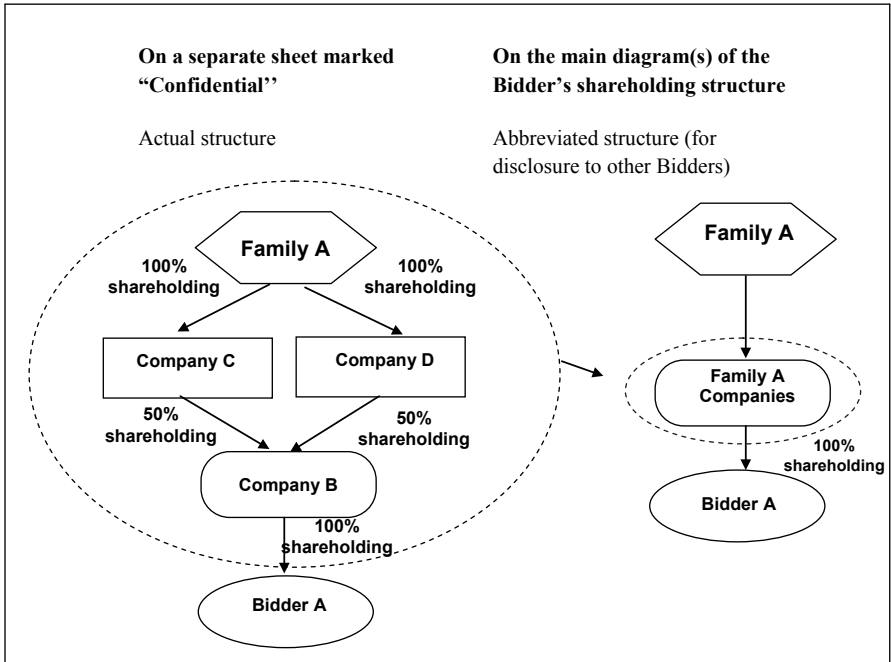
**On a separate sheet marked "Confidential''**

Actual structure

**On the main diagram(s) of the Bidder's shareholding structure**

Abbreviated structure (for disclosure to other Bidders)

Family A

100% shareholding

100% shareholding

Company C

Company D

50% shareholding

50% shareholding

Company B

100% shareholding

Bidder A

Family A

Family A Companies

100% shareholding

Bidder A